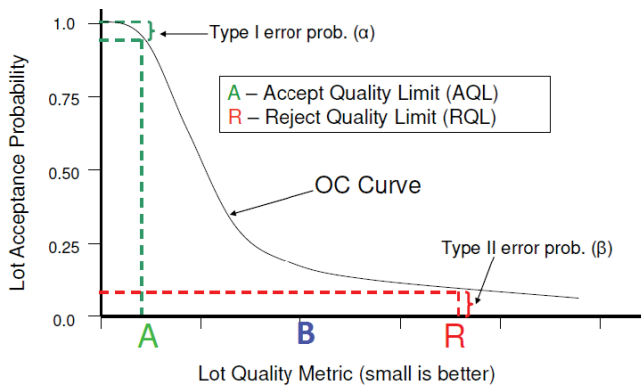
1.0
0.75
0.50
0.25
0.0

Lot Acceptance Probability

Type I error prob. (α)

A – Accept Quality Limit (AQL)
R – Reject Quality Limit (RQL)

OC Curve

Type II error prob. (β)

A
B
R

Lot Quality Metric (small is better)